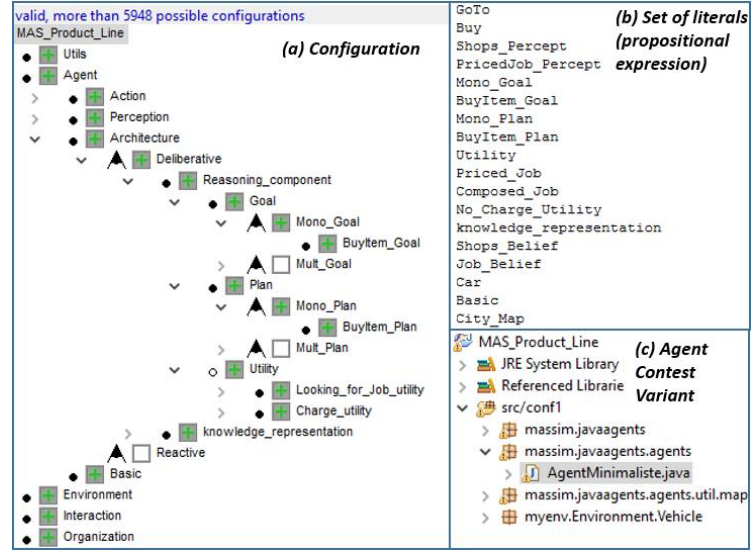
valid, more than 5948 possible configurations
MAS_Product_Line

(a) Configuration

Utils
Agent
Action
Perception
Architecture
Deliberative
Reasoning_component
Goal
Mono_Goal
BuyItem_Goal
Mult_Goal
Plan
Mono_Plan
BuyItem_Plan
Mult_Plan
Utility
Looking_for_Job_utility
Charge_utility
knowledge_representation
Reactive
Basic
Environment
Interaction
Organization

(b) Set of literals (propositional expression)

GoTo
Buy
Shops_Percept
PricedJob_Percept
Mono_Goal
BuyItem_Goal
Mono_Plan
BuyItem_Plan
Utility
Priced_Job
Composed_Job
No_Charge_Utility
knowledge_representation
Shops_Belief
Job_Belief
Car
Basic
City_Map

(c) Agent Contest Variant

MAS_Product_Line
JRE System Library
Referenced Librarie
src/conf1
massim.javaagents
massim.javaagents.agents
AgentMinimaliste.java
massim.javaagents.agents.util.map
myenv.Environment.Vehicle